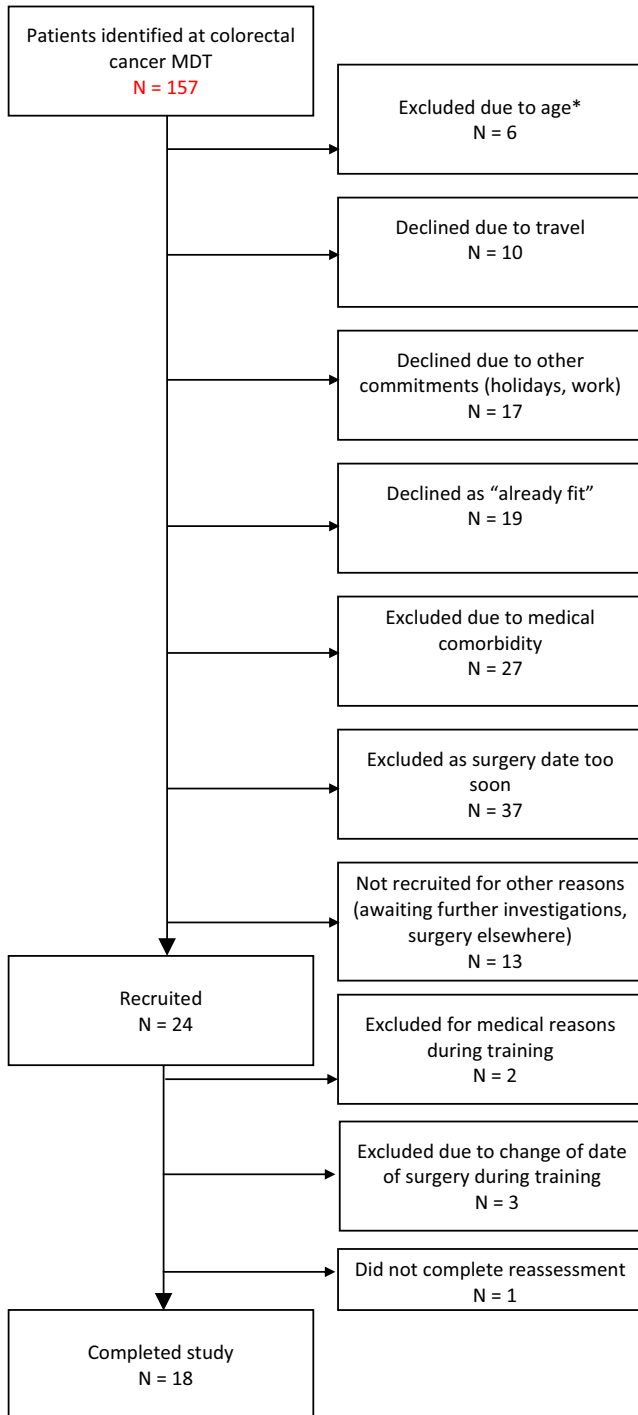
Patients identified at colorectal cancer MDT
N = 157

Excluded due to age*
N = 6

Declined due to travel
N = 10

Declined due to other commitments (holidays, work)
N = 17

Declined as “already fit”
N = 19

Excluded due to medical comorbidity
N = 27

Excluded as surgery date too soon
N = 37

Not recruited for other reasons (awaiting further investigations, surgery elsewhere)
N = 13

Recruited
N = 24

Excluded for medical reasons during training
N = 2

Excluded due to change of date of surgery during training
N = 3

Did not complete reassessment
N = 1

Completed study
N = 18